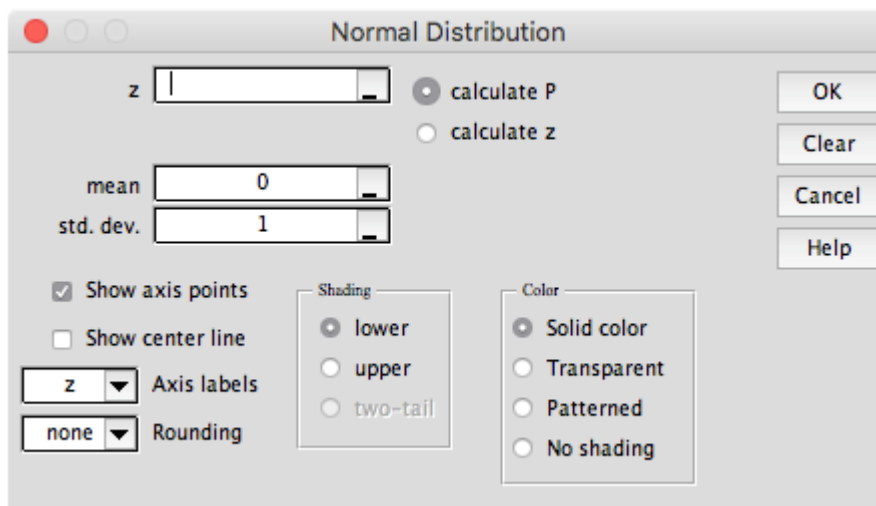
Normal Distribution

z

calculate P

calculate z

mean 0

std. dev. 1

OK

Clear

Cancel

Help

Show axis points

Show center line

z Axis labels

none Rounding

Shading

lower

upper

two-tail

Color

Solid color

Transparent

Patterned

No shading